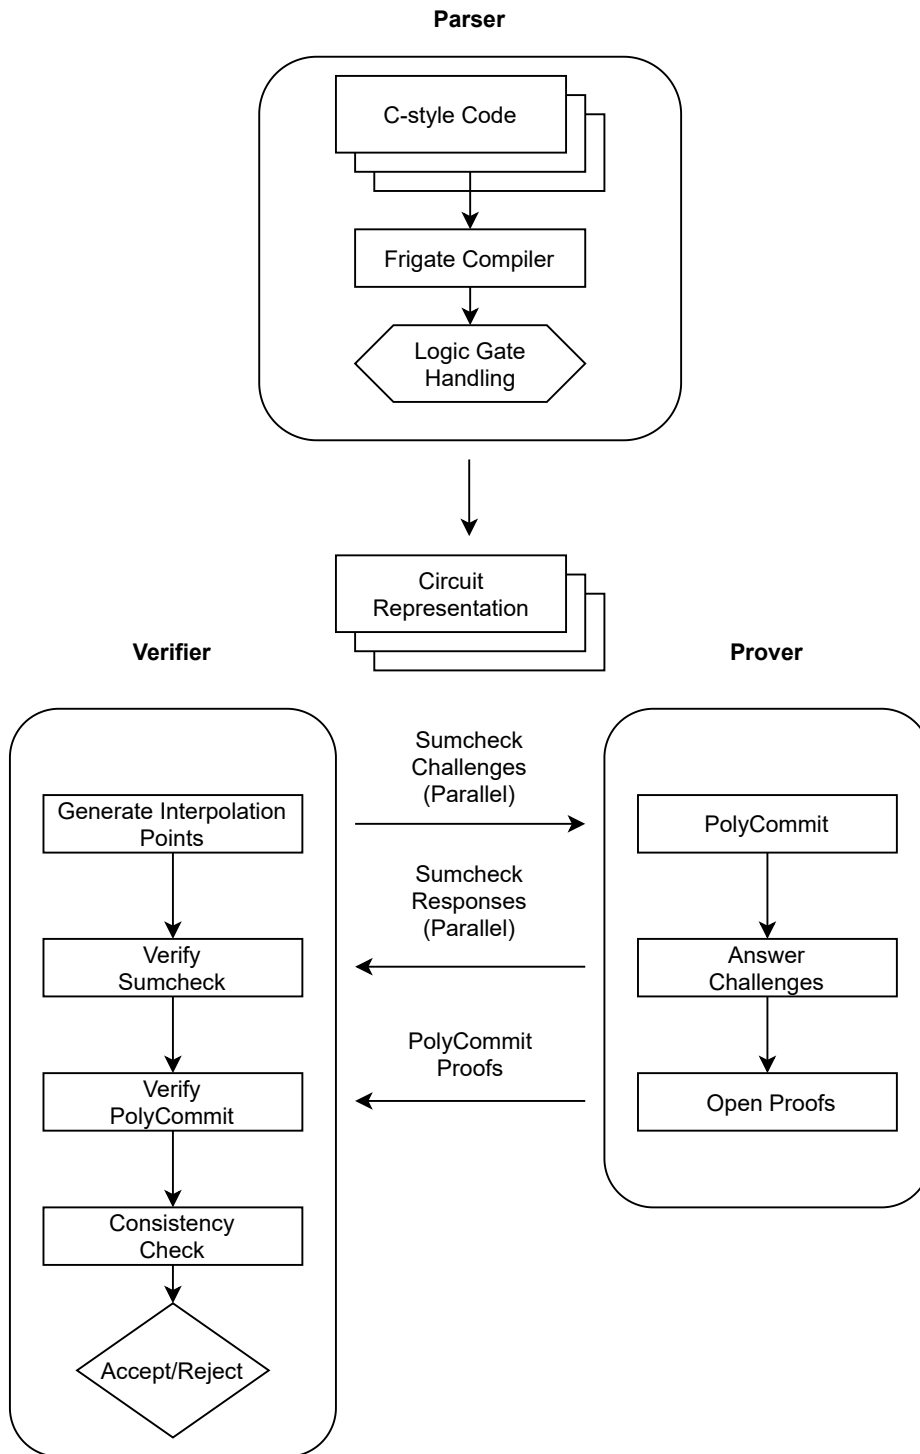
Parser

C-style Code

Frigate Compiler

Logic Gate Handling

Circuit Representation

Verifier

Prover

Generate Interpolation Points

Verify Sumcheck

Verify PolyCommit

Consistency Check

Accept/Reject

Sumcheck Challenges (Parallel)

Sumcheck Responses (Parallel)

PolyCommit Proofs

PolyCommit

Answer Challenges

Open Proofs